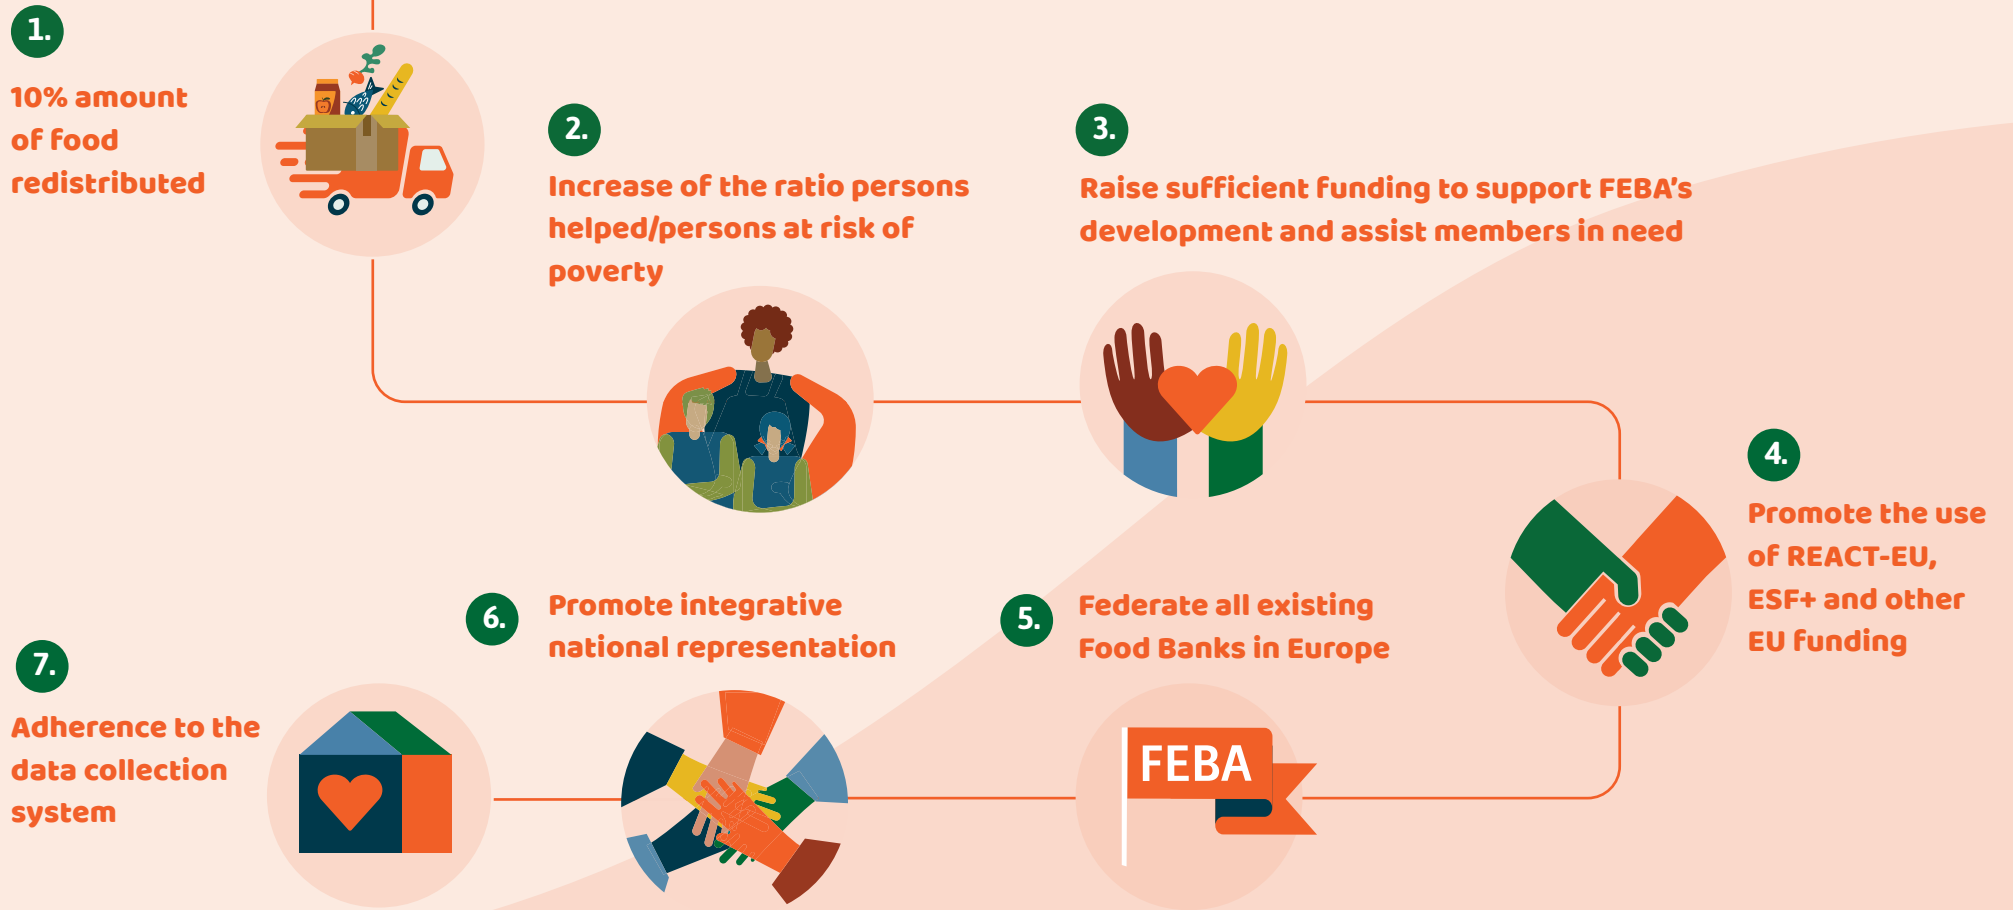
1.

10% amount of food redistributed

2.

Increase of the ratio persons helped/persons at risk of poverty

3.

Raise sufficient funding to support FEBA's development and assist members in need

4.

Promote the use of REACT-EU, ESF+ and other EU funding

5.

Federate all existing Food Banks in Europe

FEBA

6.

Promote integrative national representation

7.

Adherence to the data collection system